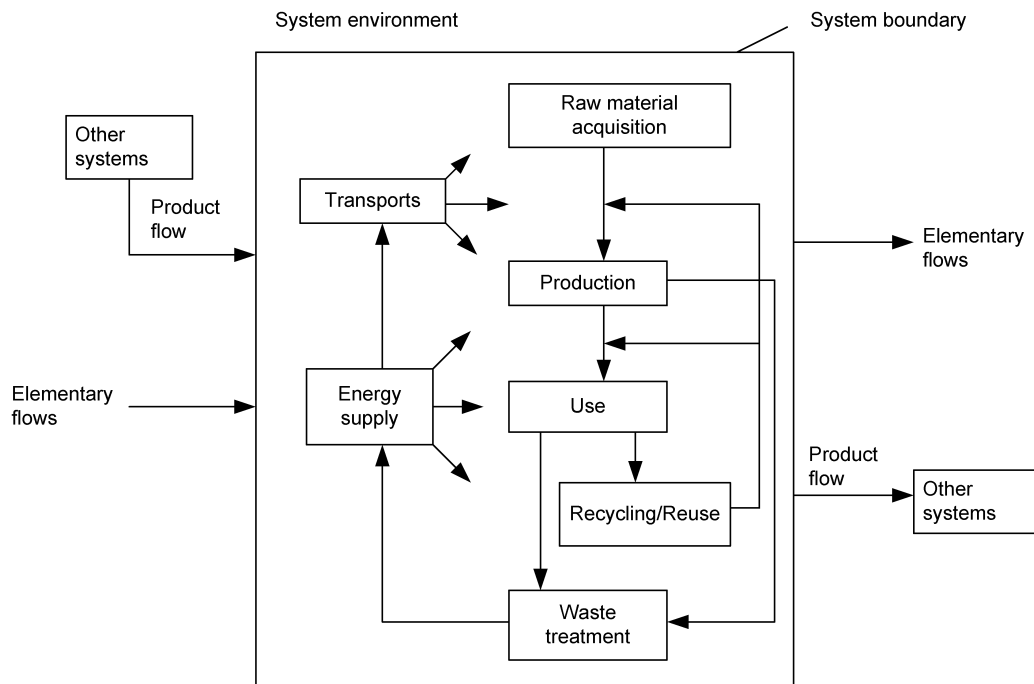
System environment

System boundary

Other systems

Product flow

Elementary flows

Raw material acquisition

Transports

Production

Energy supply

Use

Recycling/Reuse

Waste treatment

Elementary flows

Product flow

Other systems